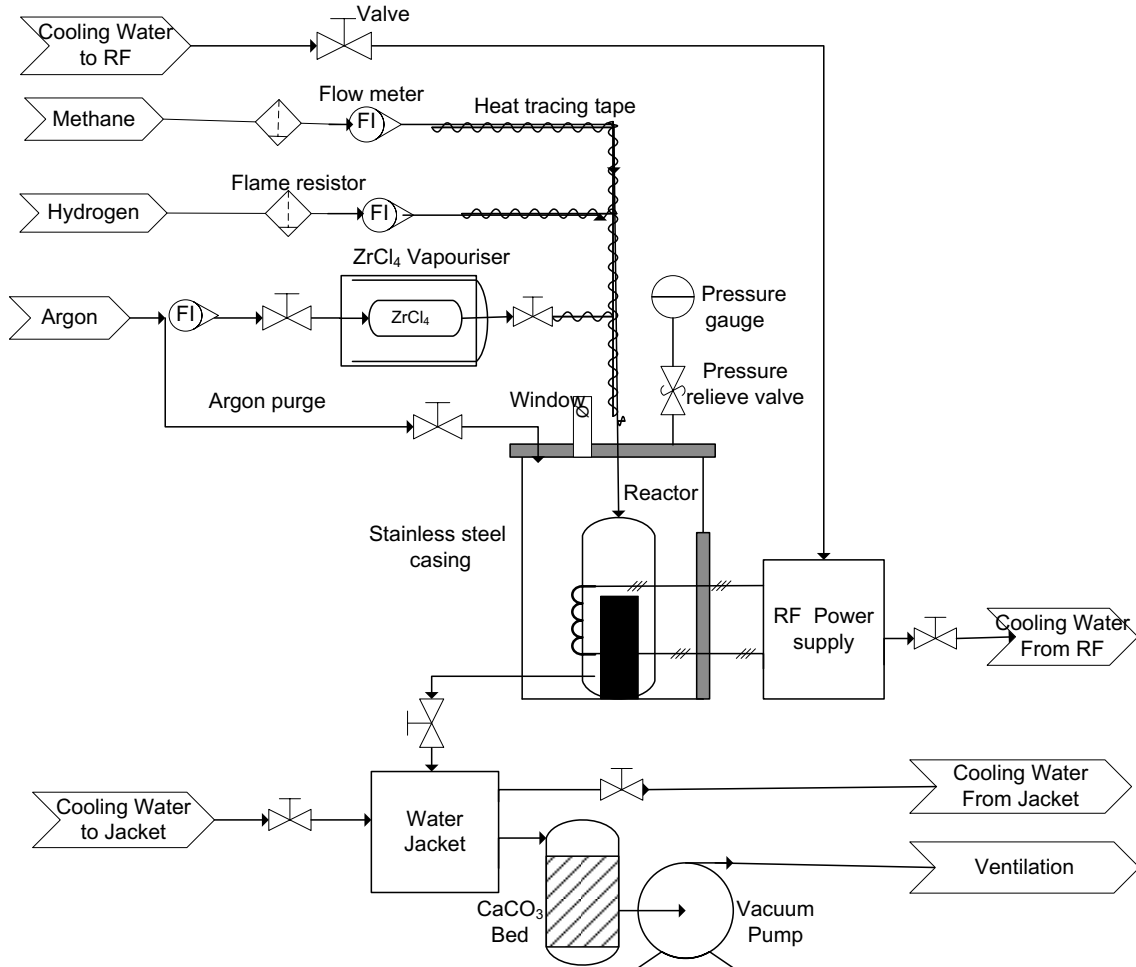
Cooling Water to RF

Valve

Methane

Flow meter

FI

Heat tracing tape

Flame resistor

Hydrogen

FI

$ZrCl_4$ Vapouriser

Argon

FI

$ZrCl_4$

Pressure gauge

Pressure relieve valve

Argon purge

Window

Reactor

Stainless steel casing

RF Power supply

Cooling Water From RF

Cooling Water to Jacket

Water Jacket

Cooling Water From Jacket

Ventilation

$CaCO_3$ Bed

Vacuum Pump